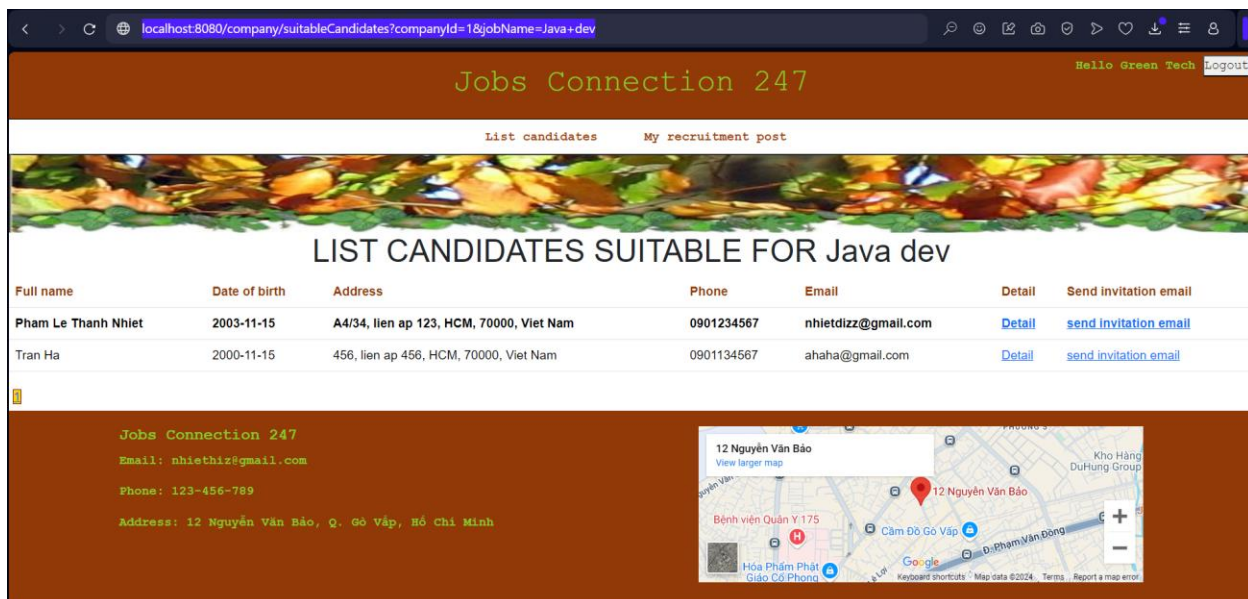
localhost:8080/company/suitableCandidates?companyId=1&jobName=Java+dev

Jobs Connection 247

Hello Green Tech Logout

List candidates My recruitment post

LIST CANDIDATES SUITABLE FOR Java dev

| Full name | Date of birth | Address | Phone | Email | Detail | Send invitation email |
|---|---|---|---|---|---|---|
| Pham Le Thanh Nhiet | 2003-11-15 | A4/34, lien ap 123, HCM, 70000, Viet Nam | 0901234567 | nhietdizz@gmail.com | Detail | send invitation email |
| Tran Ha | 2000-11-15 | 456, lien ap 456, HCM, 70000, Viet Nam | 0901134567 | ahaha@gmail.com | Detail | send invitation email |

1

Jobs Connection 247

Email: nhiethiz@gmail.com

Phone: 123-456-789

Address: 12 Nguyễn Văn Bảo, Q. Gò Vấp, Hồ Chí Minh

12 Nguyễn Văn Bảo
View larger map

Kho Hàng DuHung Group

12 Nguyễn Văn Bảo

Bệnh viện Quân Y 175

Cầm Đồ Gò Vấp

Đ. Phạm Văn Đồng

Hóa Phẩm Phật Giáo Cổ Phong

Google

Keyboard shortcuts Map data ©2024 Terms Report a map error